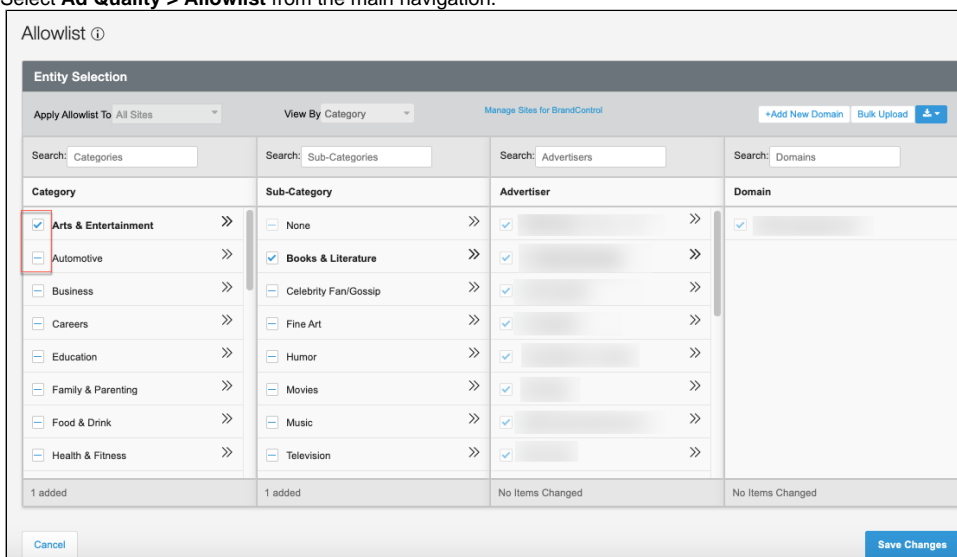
Select **Ad Quality > Allowlist** from the main navigation.

Allowlist ⓘ

Entity Selection

Apply Allowlist To All Sites

View By Category

Manage Sites for BrandControl

+Add New Domain

Bulk Upload

Search: Categories

Search: Sub-Categories

Search: Advertisers

Search: Domains

| Category | Sub-Category | Advertiser | Domain |
|---|---|---|---|
| Arts & Entertainment | None | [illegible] | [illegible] |
| Automotive | Books & Literature | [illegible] | |
| Business | Celebrity Fan/Gossip | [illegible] | |
| Careers | Fine Art | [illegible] | |
| Education | Humor | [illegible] | |
| Family & Parenting | Movies | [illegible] | |
| Food & Drink | Music | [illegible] | |
| Health & Fitness | Television | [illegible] | |
| 1 added | 1 added | No Items Changed | No Items Changed |

Cancel

Save Changes